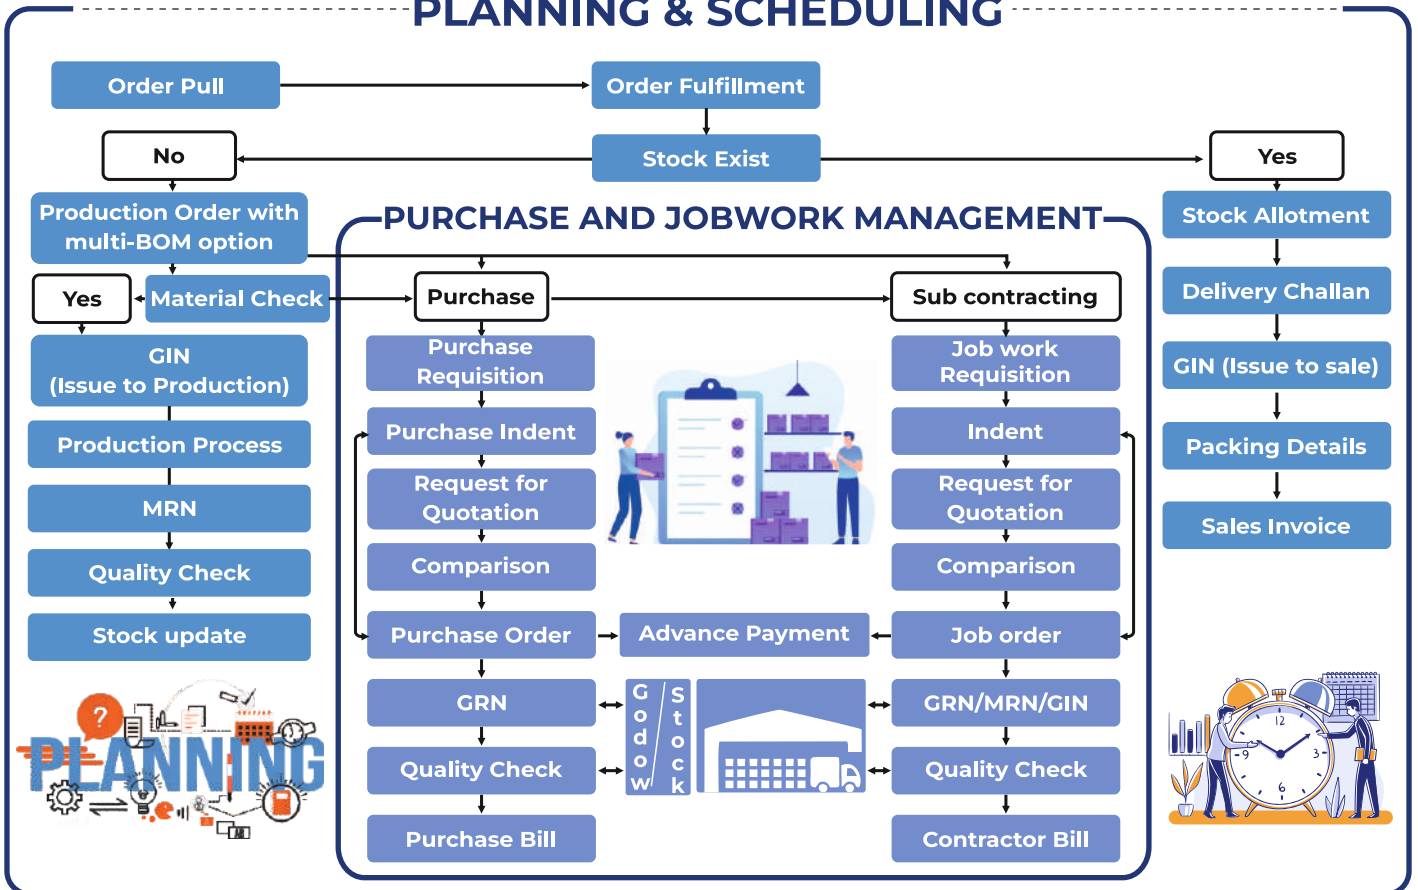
PLANNING & SCHEDULING

Order Pull
Order Fulfillment
No
Stock Exist
Yes

Production Order with multi-BOM option
Yes
Material Check
GIN (Issue to Production)
Production Process
MRN
Quality Check
Stock update

PURCHASE AND JOBWORK MANAGEMENT

Purchase
Purchase Requisition
Purchase Indent
Request for Quotation
Comparison
Purchase Order
GRN
Quality Check
Purchase Bill

Advance Payment

Godown / Stock

Sub contracting
Job work Requisition
Indent
Request for Quotation
Comparison
Job order
GRN/MRN/GIN
Quality Check
Contractor Bill

Stock Allotment
Delivery Challan
GIN (Issue to sale)
Packing Details
Sales Invoice

PLANNING

12
9
3
6